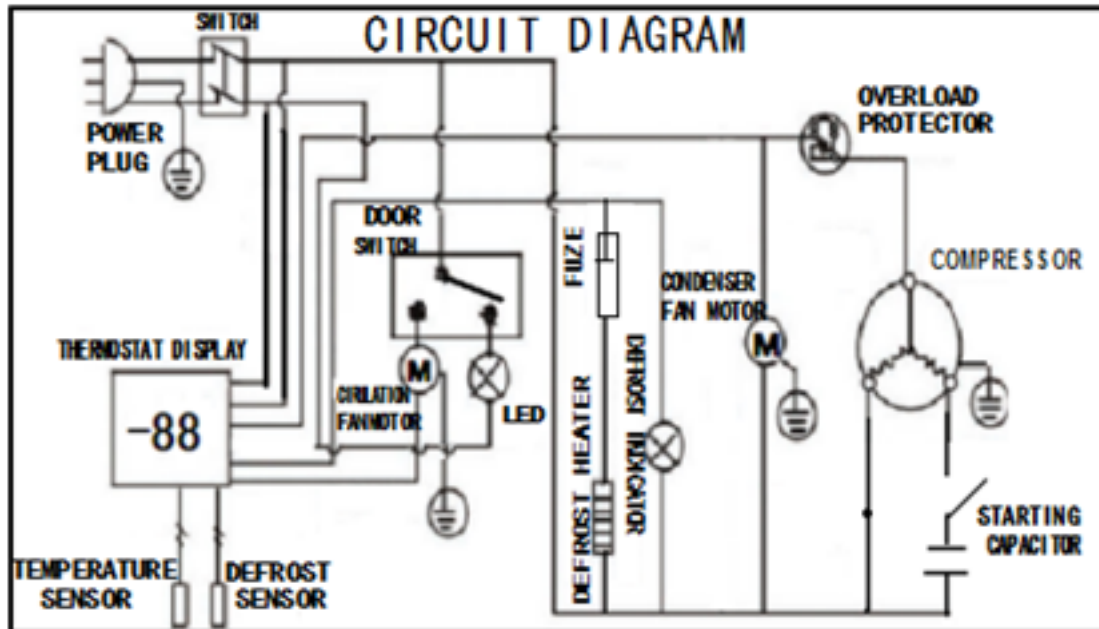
CIRCUIT DIAGRAM

SWITCH

POWER PLUG

OVERLOAD PROTECTOR

DOOR SWITCH

FUZE

CONDENSER FAN MOTOR

COMPRESSOR

THERMOSTAT DISPLAY

-88

M

CIRLATION FANMOTOR

LED

DEFROST HEATER

DEFROST INDICATOR

M

STARTING CAPACITOR

TEMPERATURE SENSOR

DEFROST SENSOR